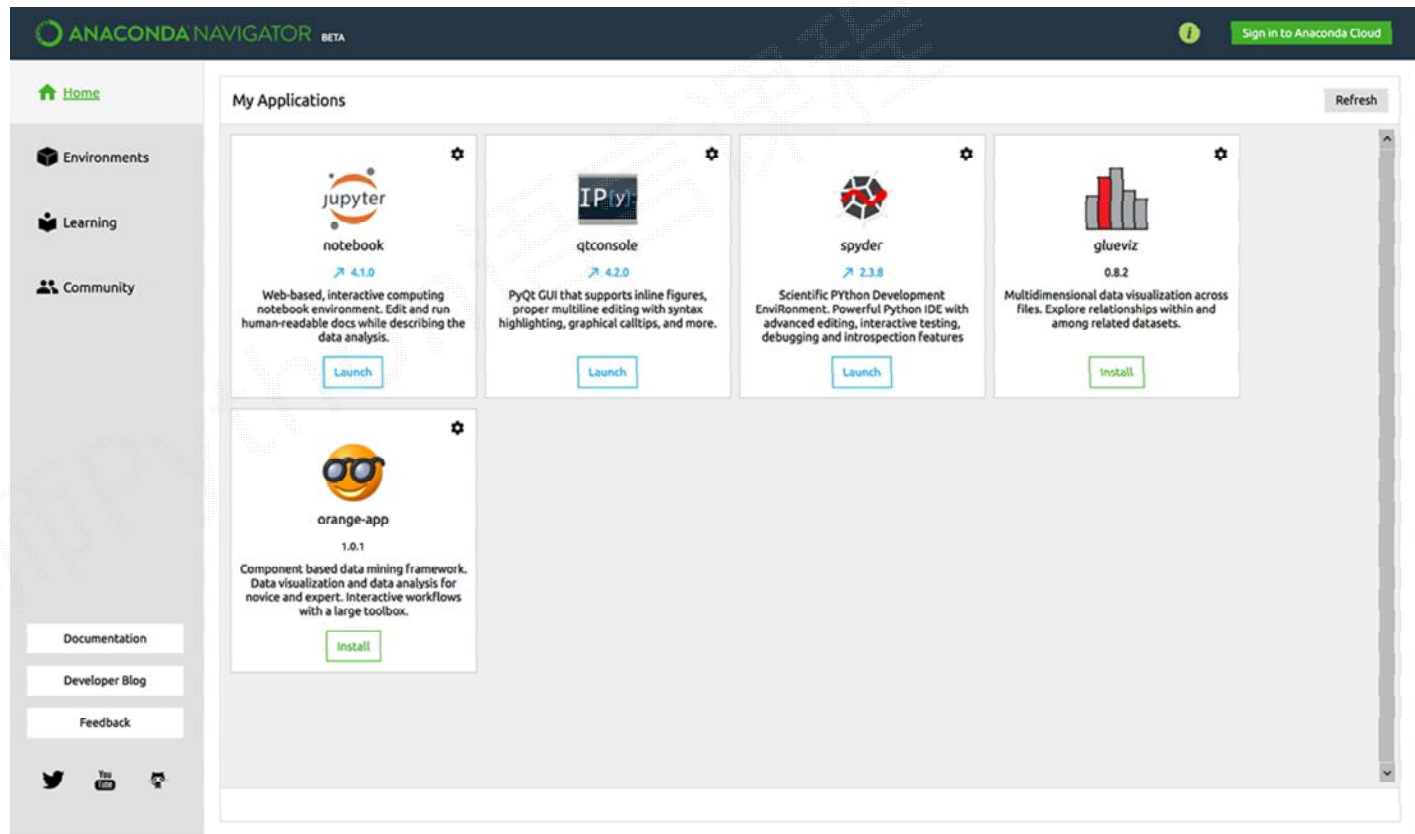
ANACONDA NAVIGATOR BETA

Sign in to Anaconda Cloud

Home

Environments

Learning

Community

My Applications

Refresh

jupyter

notebook

↗ 4.1.0

Web-based, interactive computing notebook environment. Edit and run human-readable docs while describing the data analysis.

Launch

IP[y]:

qtconsole

↗ 4.2.0

PyQt GUI that supports inline figures, proper multiline editing with syntax highlighting, graphical calltips, and more.

Launch

spyder

↗ 2.3.8

Scientific PYthon Development EnviRonment. Powerful Python IDE with advanced editing, interactive testing, debugging and introspection features

Launch

glueviz

0.8.2

Multidimensional data visualization across files. Explore relationships within and among related datasets.

Install

orange-app

1.0.1

Component based data mining framework. Data visualization and data analysis for novice and expert. Interactive workflows with a large toolbox.

Install

Documentation

Developer Blog

Feedback

You Tube